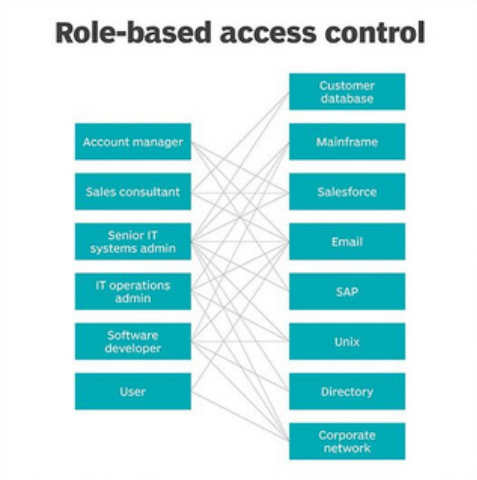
Role-based access control

Account manager
Sales consultant
Senior IT systems admin
IT operations admin
Software developer
User

Customer database
Mainframe
Salesforce
Email
SAP
Unix
Directory
Corporate network